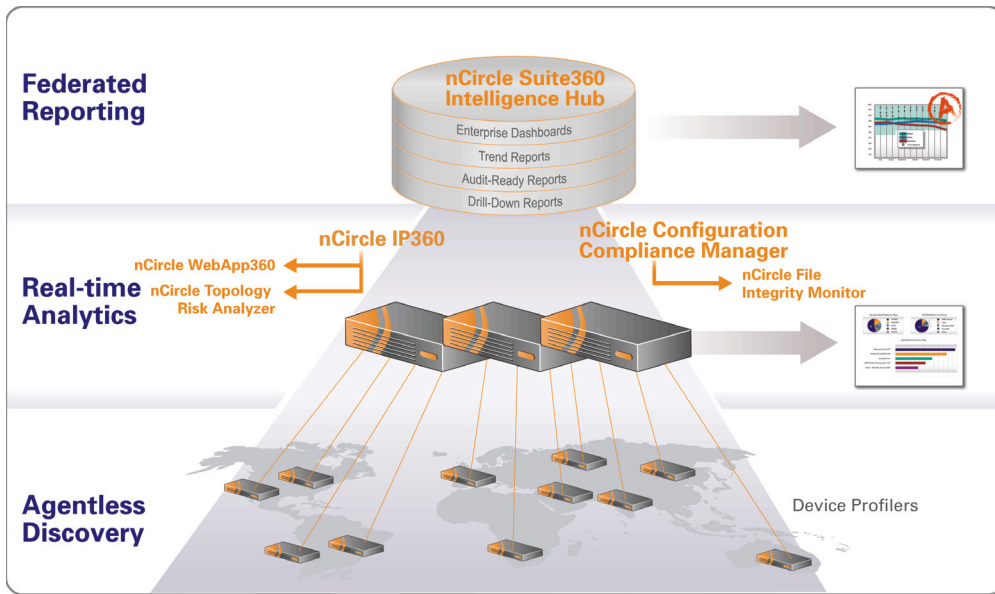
Federated Reporting

nCircle Suite360 Intelligence Hub

Enterprise Dashboards

Trend Reports

Audit-Ready Reports

Drill-Down Reports

nCircle IP360

nCircle WebApp360

nCircle Topology Risk Analyzer

nCircle Configuration Compliance Manager

nCircle File Integrity Monitor

Real-time Analytics

Agentless Discovery

Device Profilers